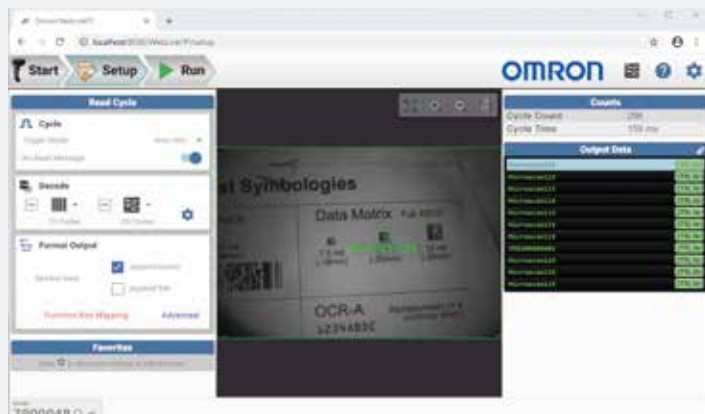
Omron WebLink
localhost:8080/WebLink/#/setup

Start
Setup
Run

OMRON

Read Cycle

Cycle
Trigger Mode
No Read Message

Decode
1D Codes
2D Codes

Format Output
Symbol Data
Append Count
Append Sym

Common Key Mapping
Advanced

Favorites
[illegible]

st Symbologies
Data Matrix
OCR-A
1234ABC

Counts
Cycle Count 256
Cycle Time 159 ms

Output Data